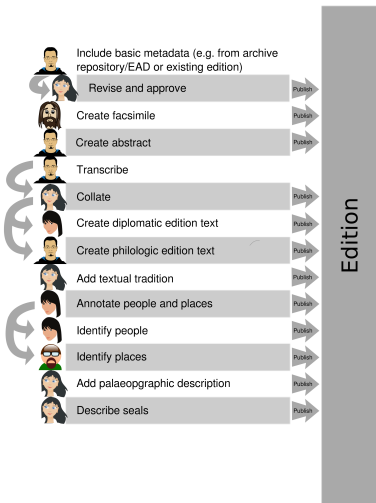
Include basic metadata (e.g. from archive repository/EAD or existing edition)

Revise and approve

Publish

Create facsimile

Publish

Create abstract

Publish

Transcribe

Collate

Publish

Create diplomatic edition text

Publish

Create philologic edition text

Publish

Add textual tradition

Publish

Annotate people and places

Publish

Identify people

Publish

Identify places

Publish

Add palaeopgraphic description

Publish

Describe seals

Publish

Edition